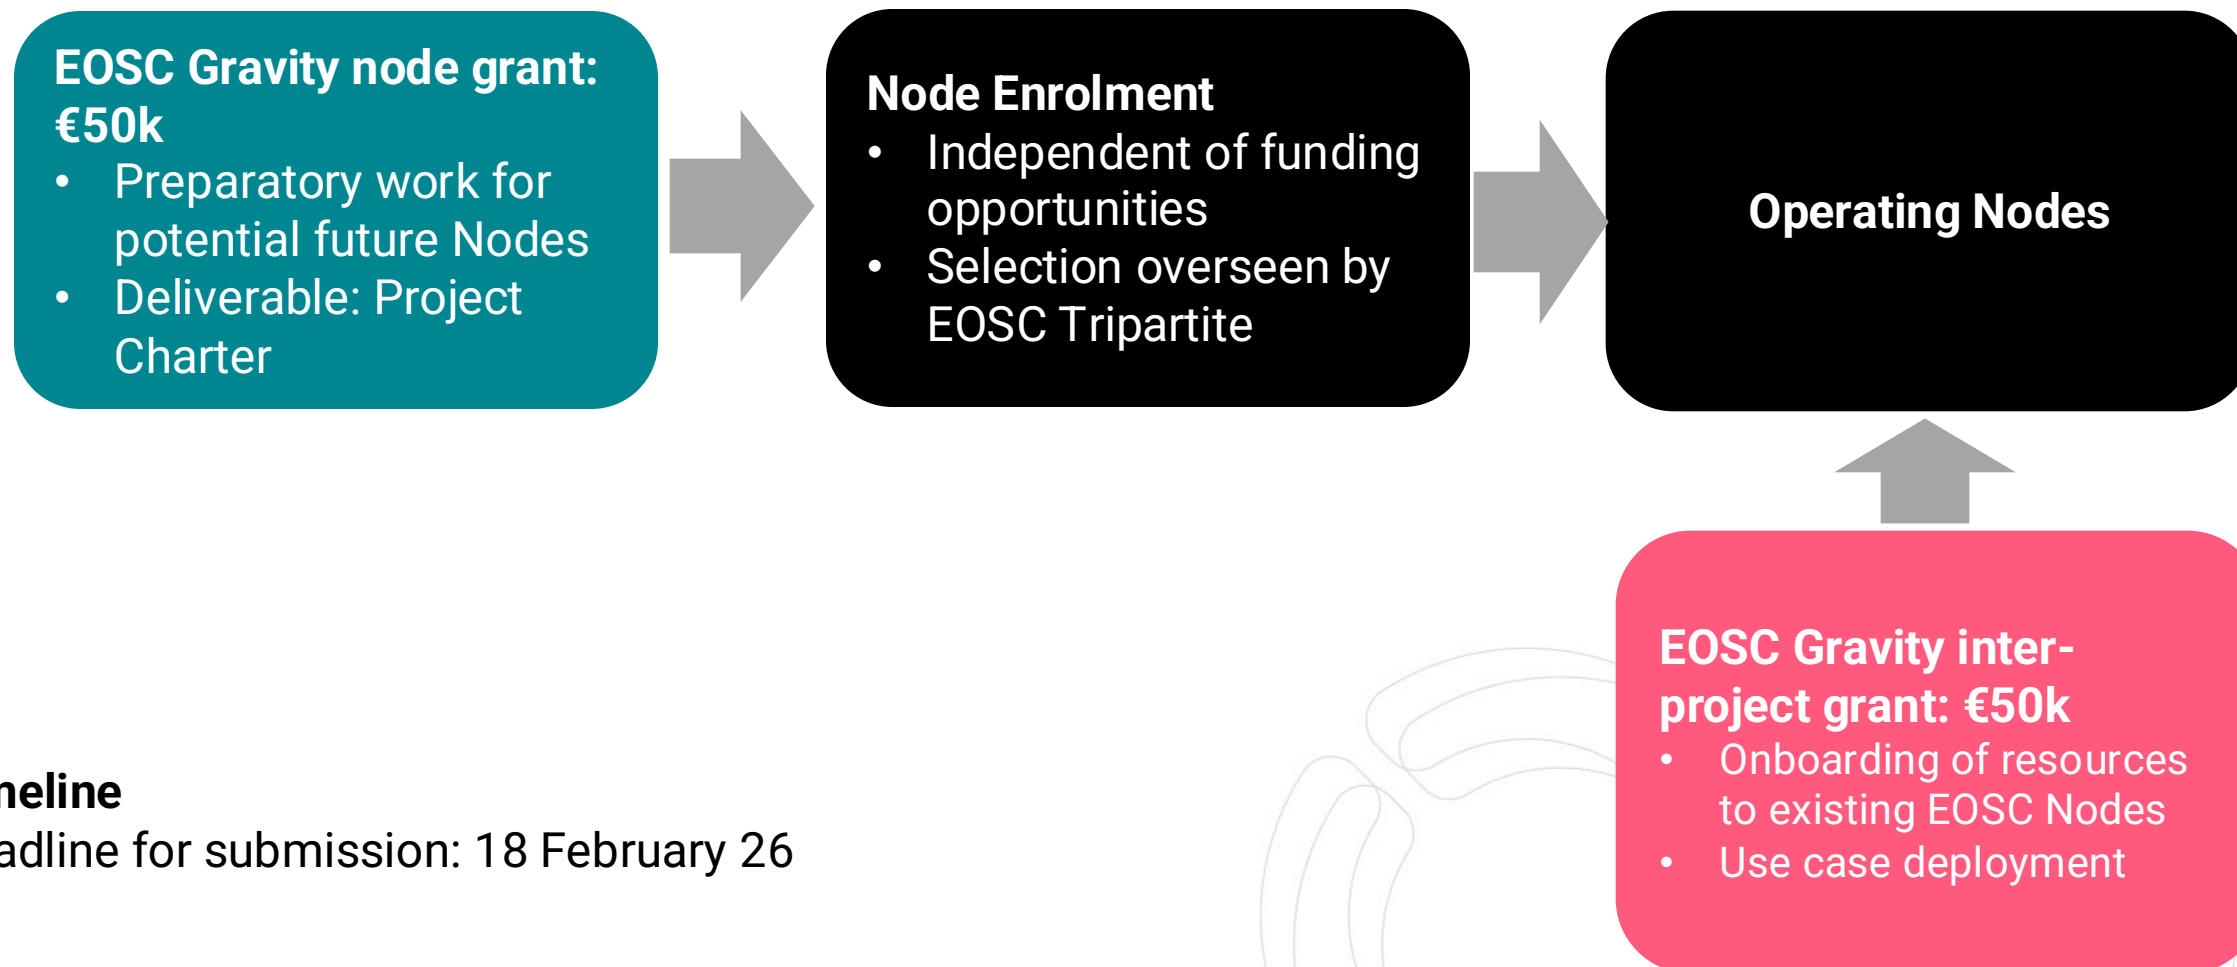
EOSC Gravity node grant: €50k
- Preparatory work for potential future Nodes
- Deliverable: Project Charter

Node Enrolment
- Independent of funding opportunities
- Selection overseen by EOSC Tripartite

Operating Nodes

EOSC Gravity inter-project grant: €50k
- Onboarding of resources to existing EOSC Nodes
- Use case deployment

neline
adline for submission: 18 February 26